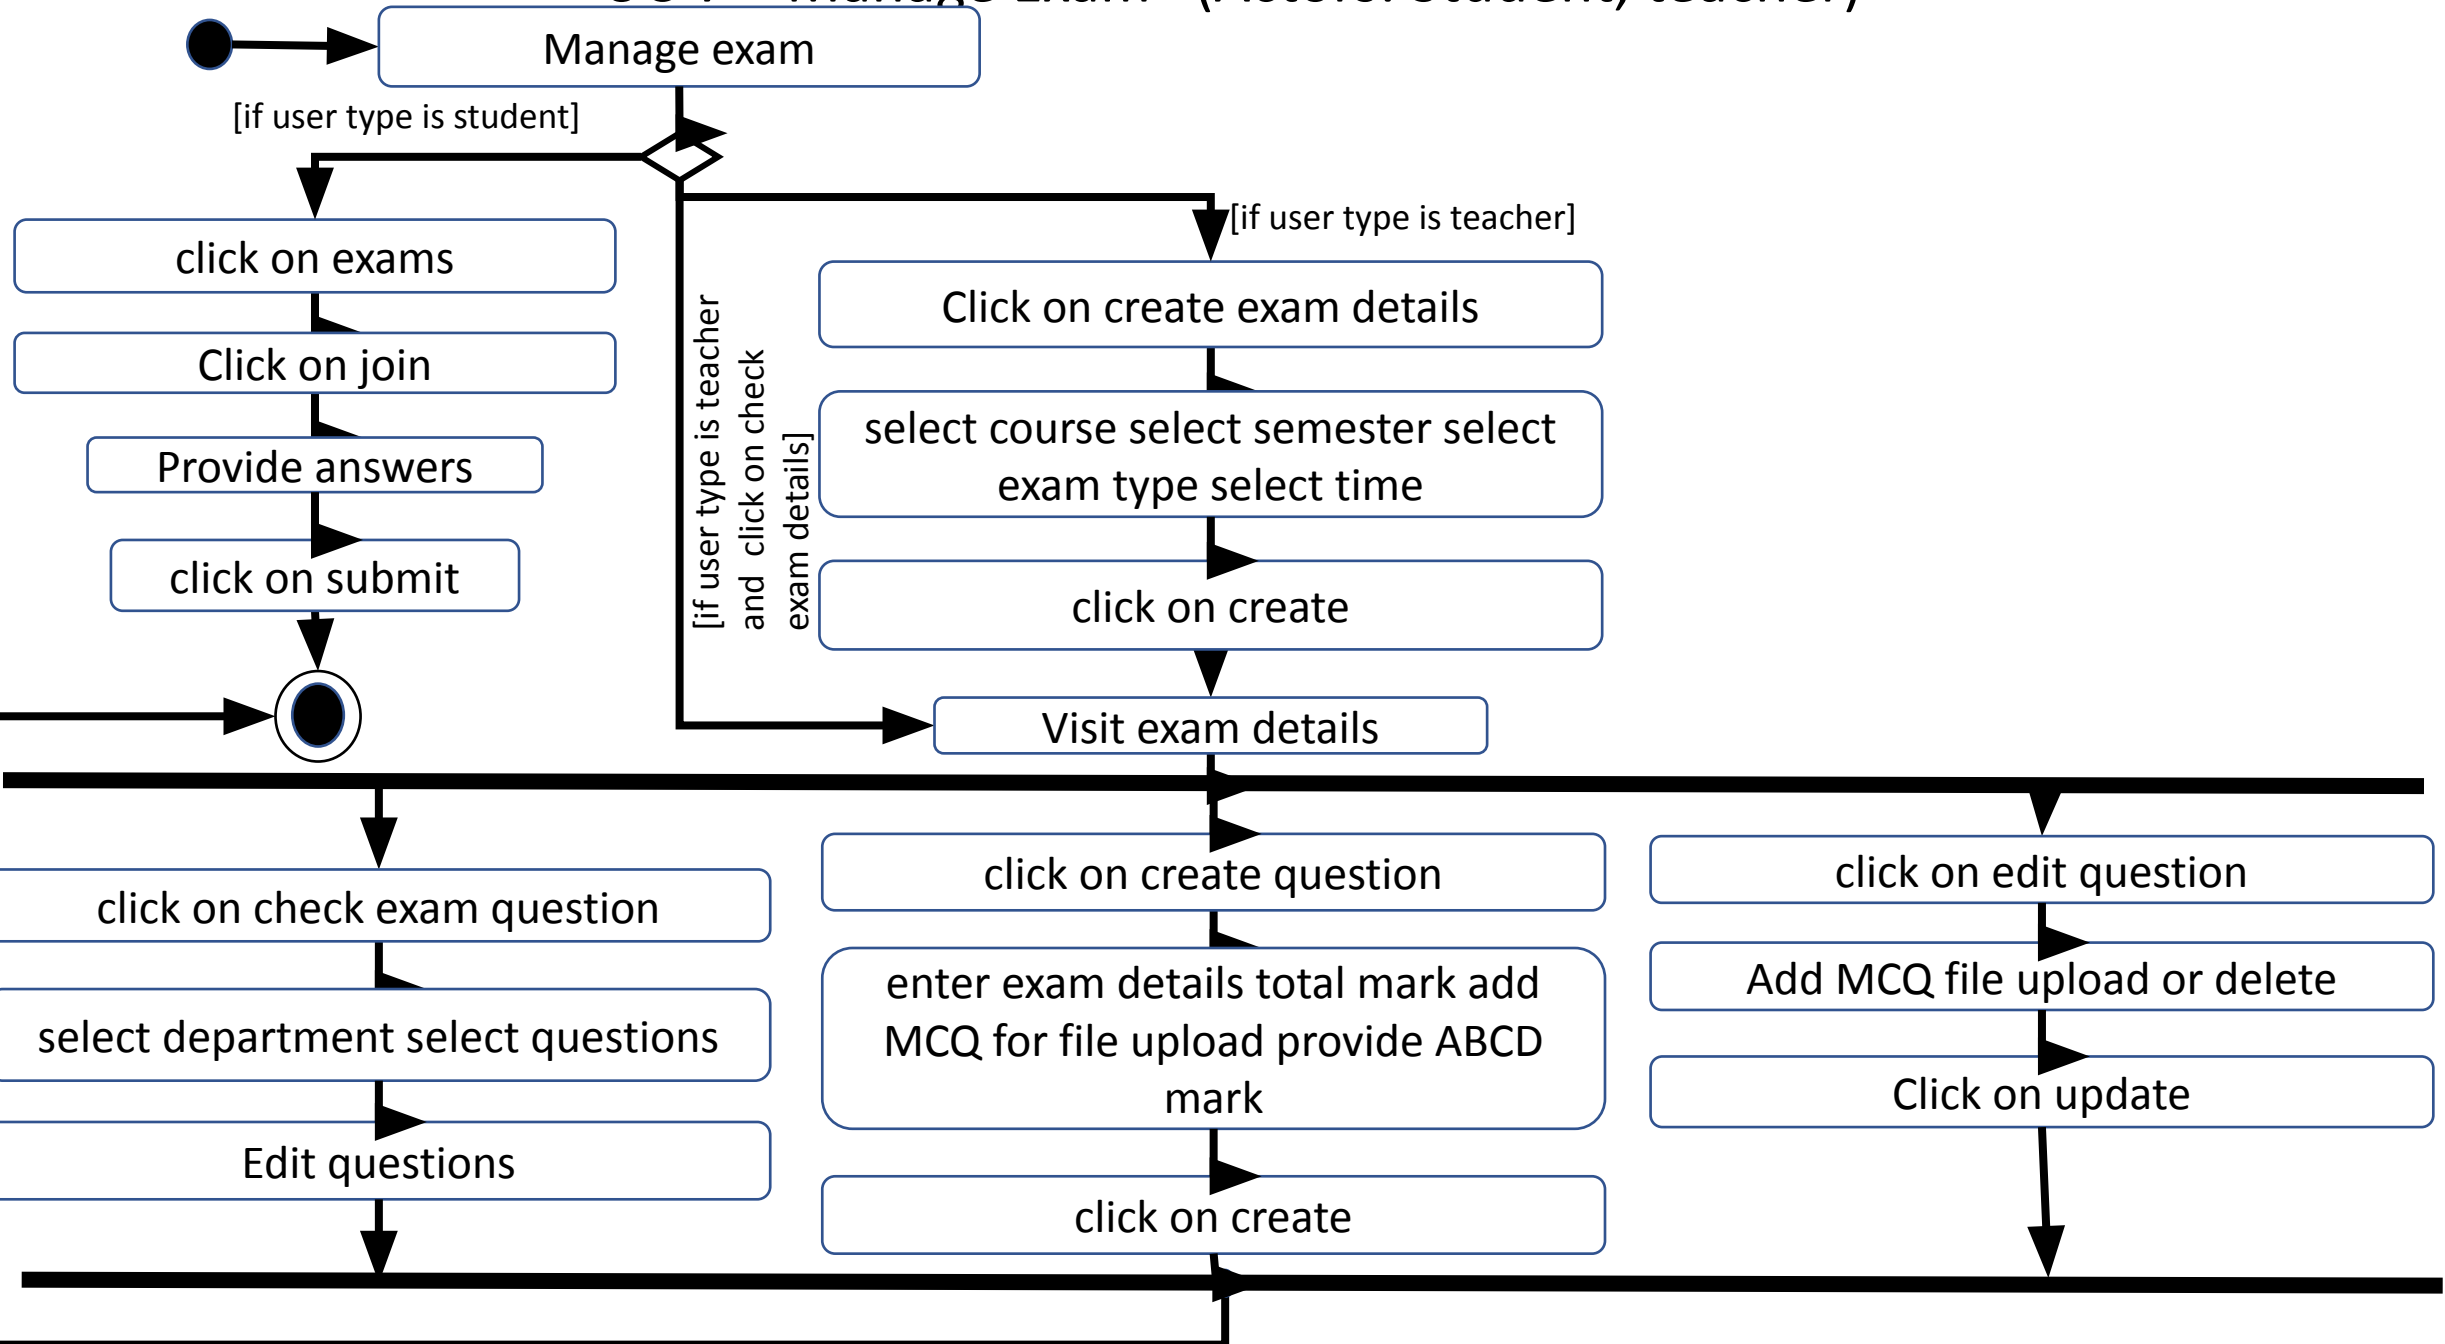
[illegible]

Manage exam

[if user type is student]

[if user type is teacher]

click on exams

Click on join

Provide answers

click on submit

[if user type is teacher and click on check exam details]

Click on create exam details

select course select semester select exam type select time

click on create

Visit exam details

click on check exam question

select department select questions

Edit questions

click on create question

enter exam details total mark add MCQ for file upload provide ABCD mark

click on create

click on edit question

Add MCQ file upload or delete

Click on update